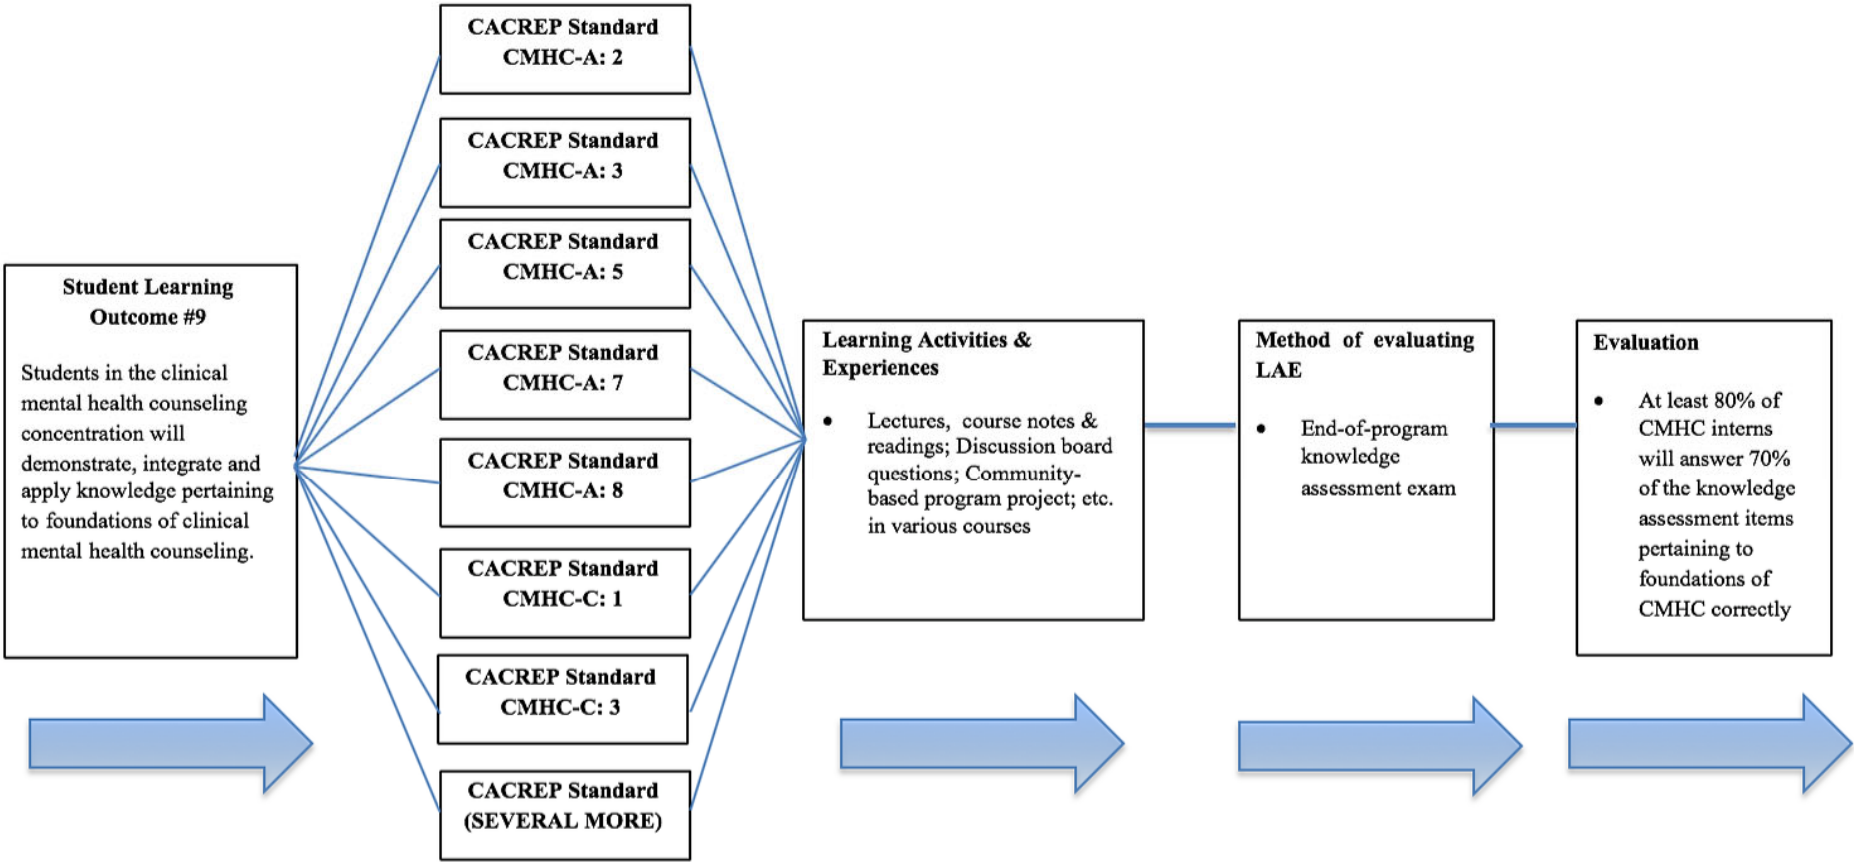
Student Learning Outcome #9

Students in the clinical mental health counseling concentration will demonstrate, integrate and apply knowledge pertaining to foundations of clinical mental health counseling.

CACREP Standard CMHC-A: 2

CACREP Standard CMHC-A: 3

CACREP Standard CMHC-A: 5

CACREP Standard CMHC-A: 7

CACREP Standard CMHC-A: 8

CACREP Standard CMHC-C: 1

CACREP Standard CMHC-C: 3

CACREP Standard (SEVERAL MORE)

Learning Activities & Experiences

• Lectures, course notes & readings; Discussion board questions; Community-based program project; etc. in various courses

Method of evaluating LAE

• End-of-program knowledge assessment exam

Evaluation

• At least 80% of CMHC interns will answer 70% of the knowledge assessment items pertaining to foundations of CMHC correctly